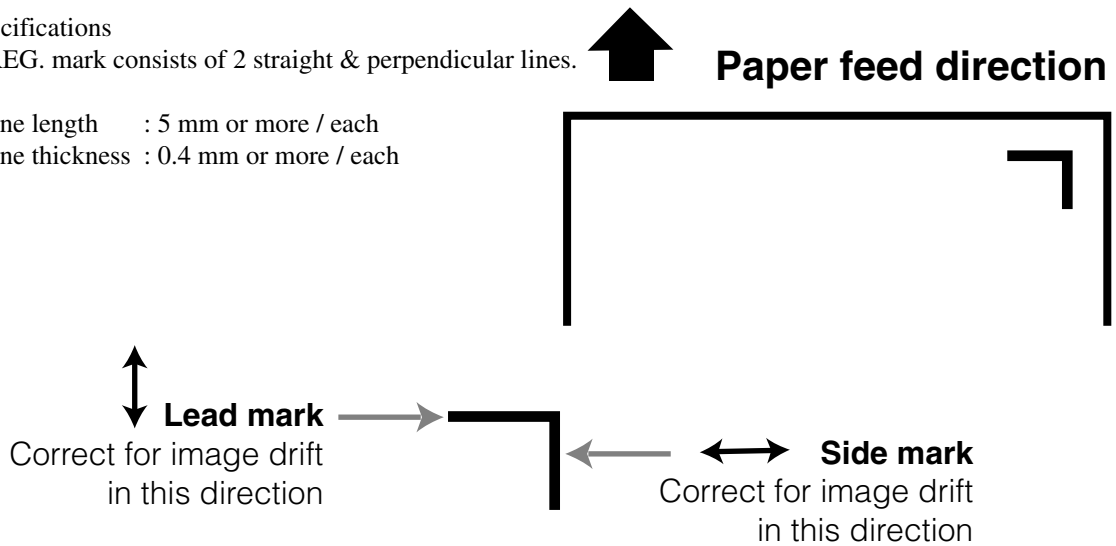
cifications
EG. mark consists of 2 straight & perpendicular lines.

ne length : 5 mm or more / each
ne thickness : 0.4 mm or more / each

Paper feed direction

Lead mark
Correct for image drift in this direction

Side mark
Correct for image drift in this direction